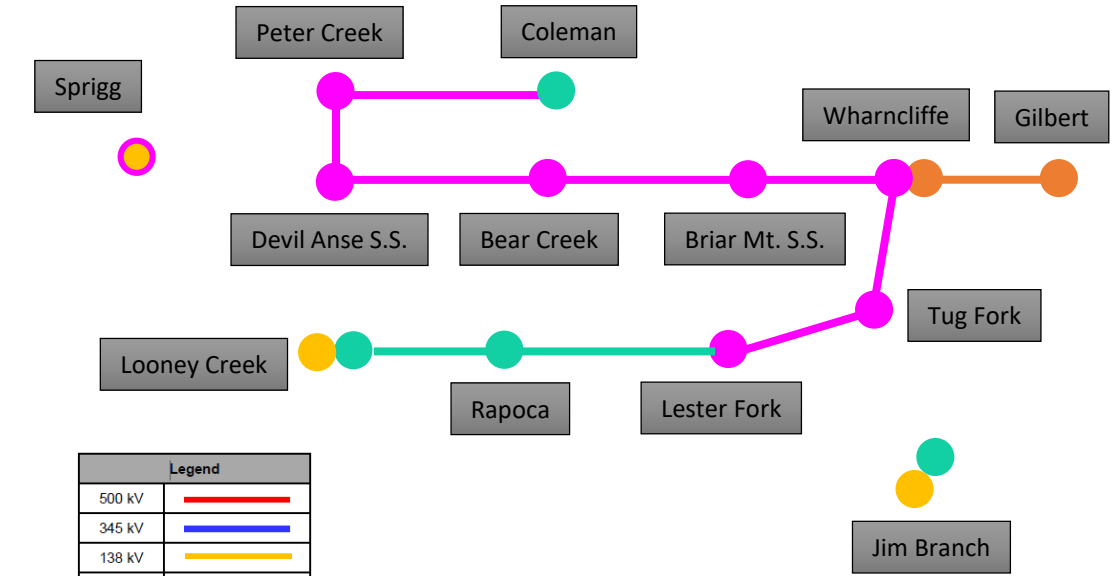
Peter Creek

Coleman

Sprigg

Wharncliffe

Gilbert

Devil Anse S.S.

Bear Creek

Briar Mt. S.S.

Tug Fork

Looney Creek

Rapoca

Lester Fork

Jim Branch

| Legend | |
|---|---|
| 500 kV | |
| 345 kV | |
| 138 kV | |